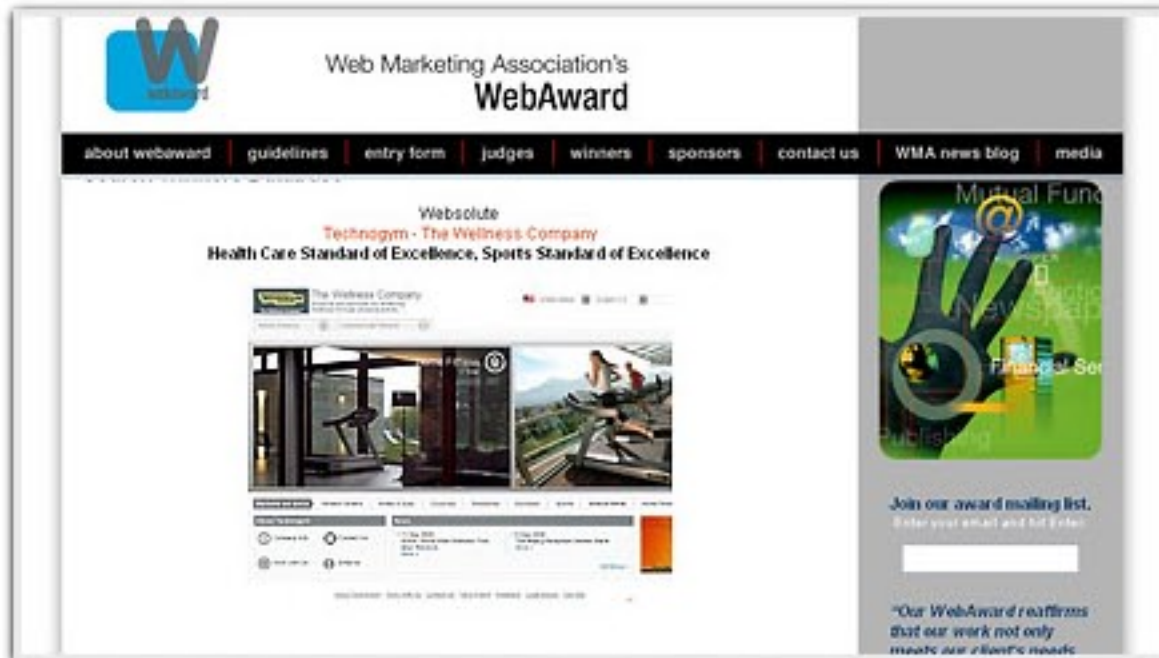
webaward

Web Marketing Association's
WebAward

about webaward | guidelines | entry form | judges | winners | sponsors | contact us | WMA news blog | media

Websolute
Technogym - The Wellness Company
Health Care Standard of Excellence, Sports Standard of Excellence

The Wellness Company

Mutual Fund
Newspap
Financial Se
Publishing

Join our award mailing list.
Enter your email and hit Enter

"Our WebAward reaffirms that our work not only meets our client's needs